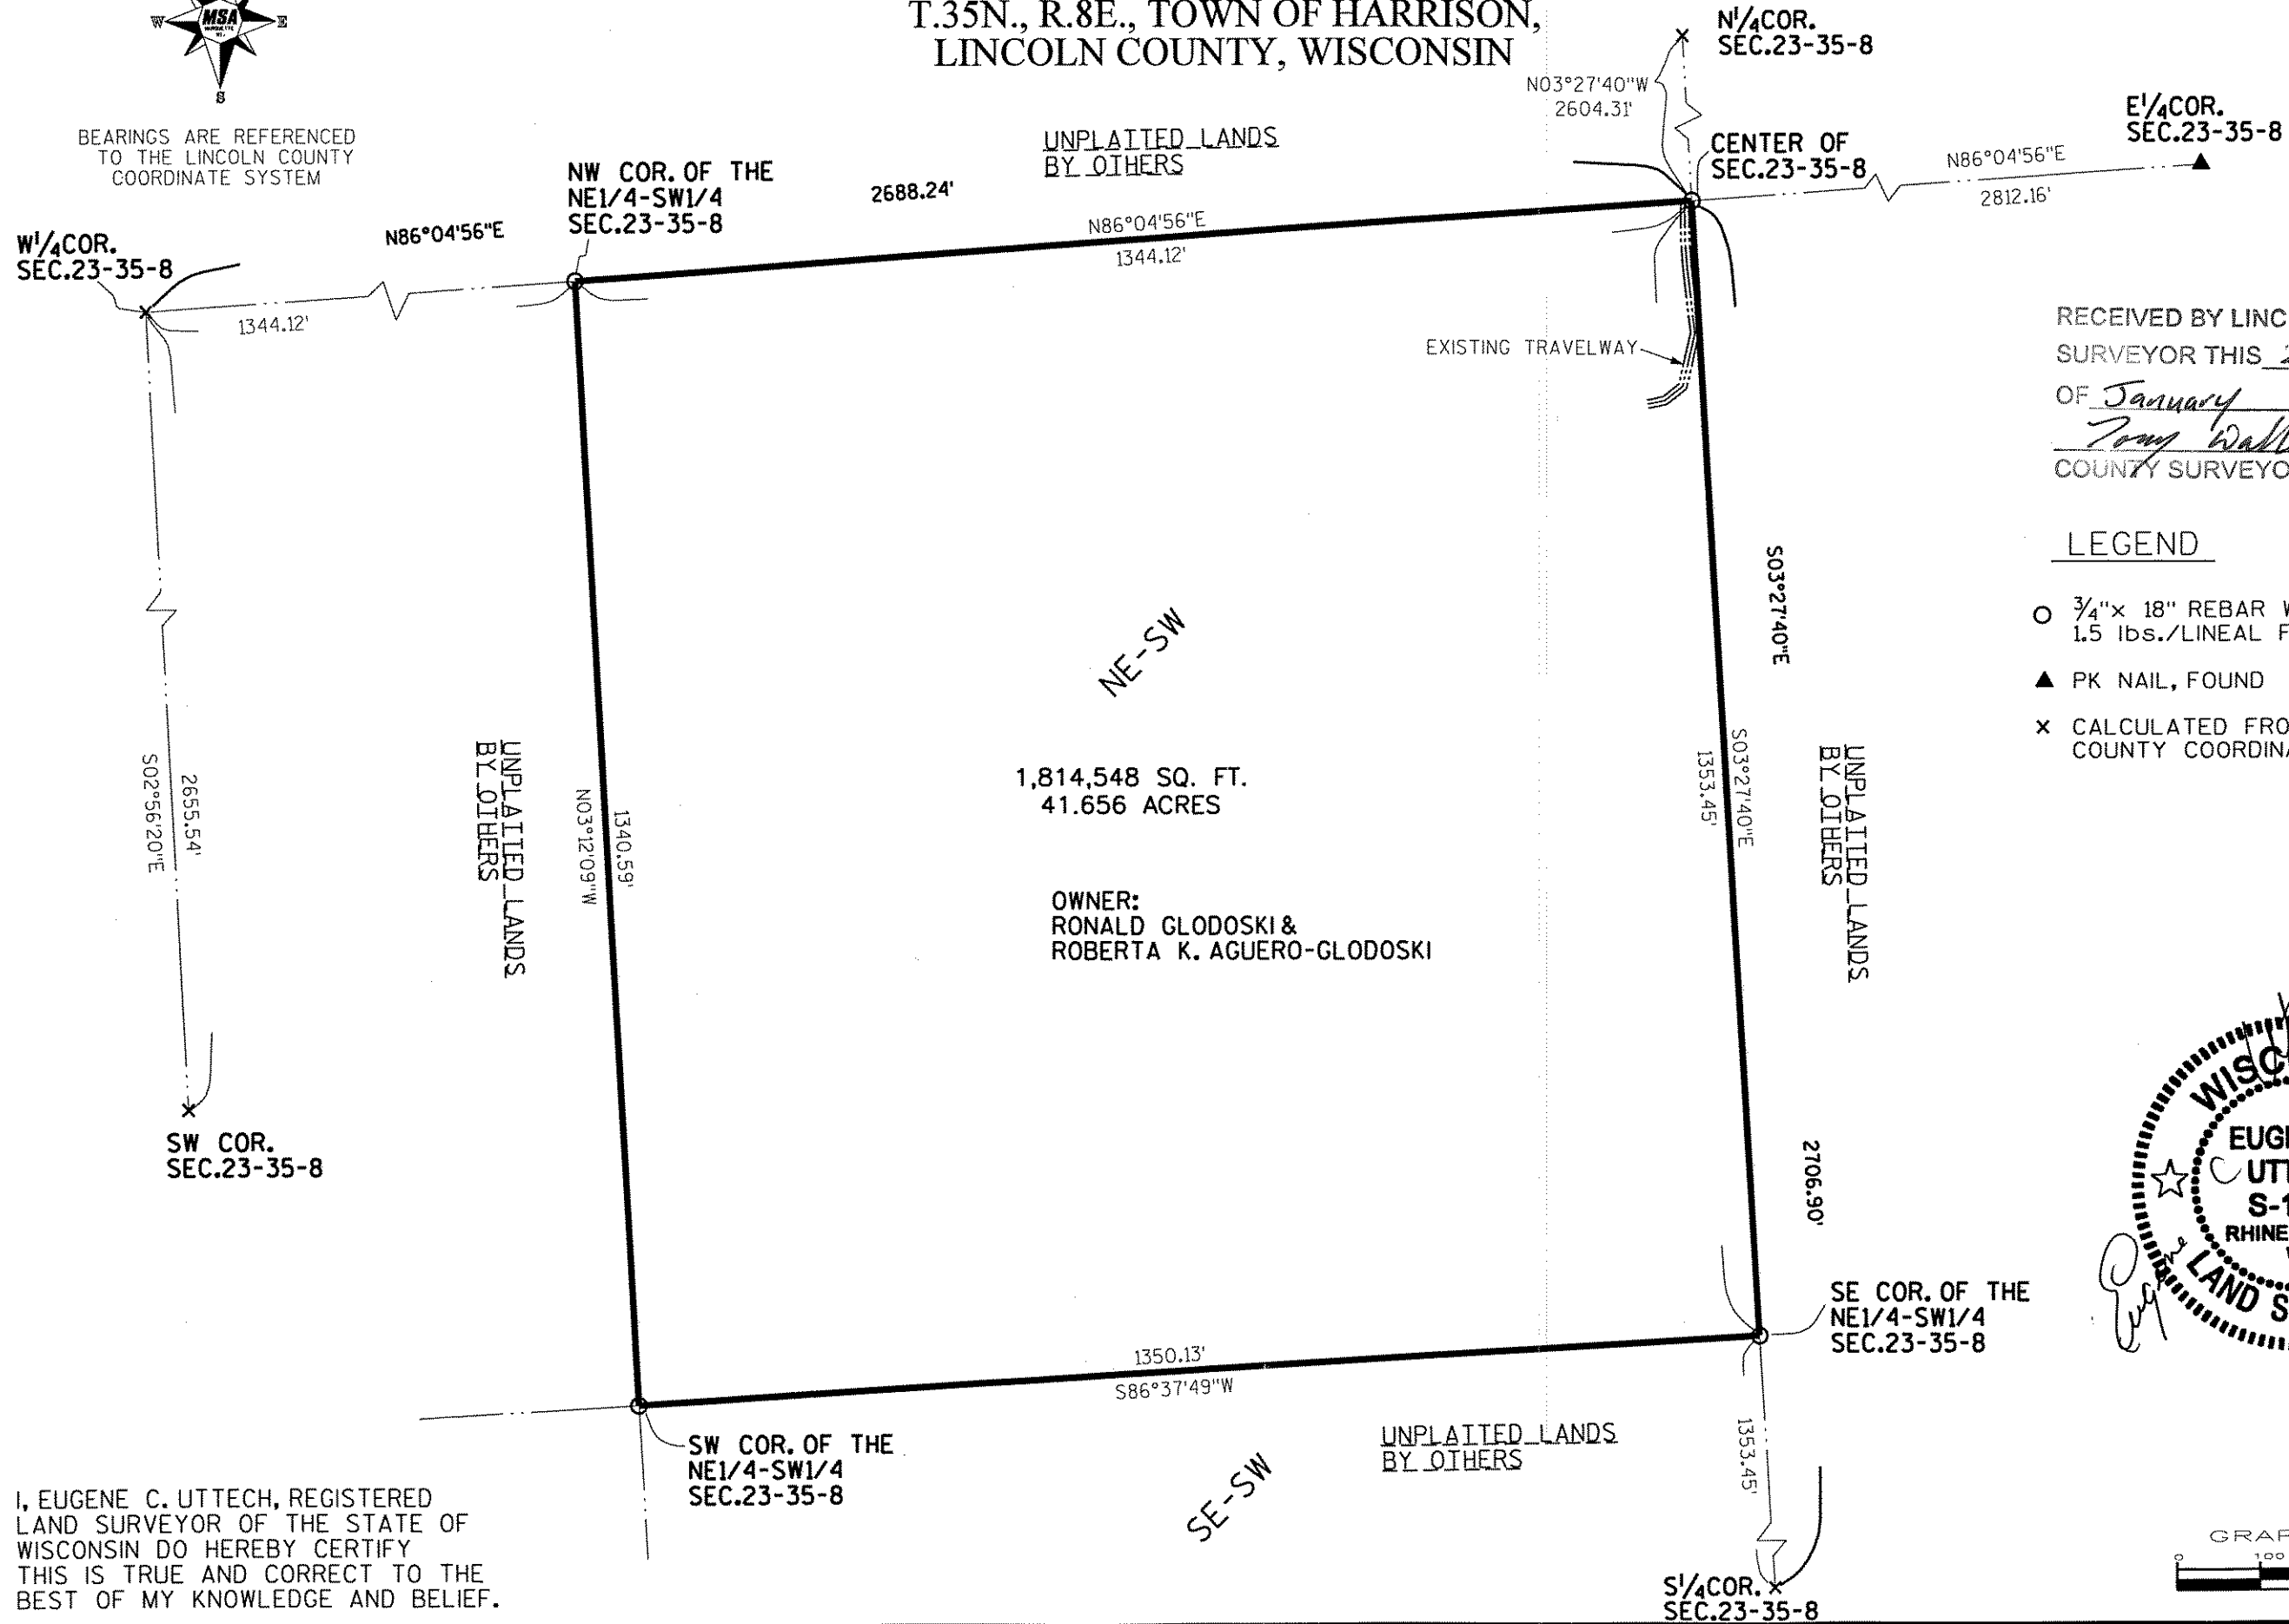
W MSA E
S

T.35N., R.8E., TOWN OF HARRISON,
LINCOLN COUNTY, WISCONSIN

BEARINGS ARE REFERENCED TO THE LINCOLN COUNTY COORDINATE SYSTEM

N$\frac{1}{4}$COR.
SEC.23-35-8

N03°27'40"W
2604.31'

E$\frac{1}{4}$COR.
SEC.23-35-8

UNPLATTED LANDS
BY OTHERS

CENTER OF
SEC.23-35-8

N86°04'56"E
2812.16'

NW COR. OF THE
NE1/4-SW1/4
SEC.23-35-8

2688.24'

N86°04'56"E
1344.12'

W$\frac{1}{4}$COR.
SEC.23-35-8

N86°04'56"E

1344.12'

EXISTING TRAVELWAY

RECEIVED BY LINC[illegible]
SURVEYOR THIS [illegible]
OF January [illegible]
Tony Walt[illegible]
COUNTY SURVEYO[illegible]

LEGEND

○ $\frac{3}{4}$"x 18" REBAR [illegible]
1.5 lbs./LINEAL F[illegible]

▲ PK NAIL, FOUND

× CALCULATED FRO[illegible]
COUNTY COORDIN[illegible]

S03°27'40"E

NE-SW

S02°56'20"E
2655.54'

UNPLATTED LANDS
BY OTHERS

N03°12'09"W
1340.59'

1,814,548 SQ. FT.
41.656 ACRES

OWNER:
RONALD GLODOSKI &
ROBERTA K. AGUERO-GLODOSKI

1353.45'
S03°27'40"E

UNPLATTED LANDS
BY OTHERS

2706.90'

SW COR.
SEC.23-35-8

WISC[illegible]
EUG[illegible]
C. UT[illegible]
S-1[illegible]
RHINE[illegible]
LAND S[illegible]

Eugene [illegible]

SE COR. OF THE
NE1/4-SW1/4
SEC.23-35-8

1350.13'
S86°37'49"W

SW COR. OF THE
NE1/4-SW1/4
SEC.23-35-8

UNPLATTED LANDS
BY OTHERS

SE-SW

1353.45'

I, EUGENE C. UTTECH, REGISTERED LAND SURVEYOR OF THE STATE OF WISCONSIN DO HEREBY CERTIFY THIS IS TRUE AND CORRECT TO THE BEST OF MY KNOWLEDGE AND BELIEF.

GRAP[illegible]
0 100

S$\frac{1}{4}$COR.
SEC.23-35-8